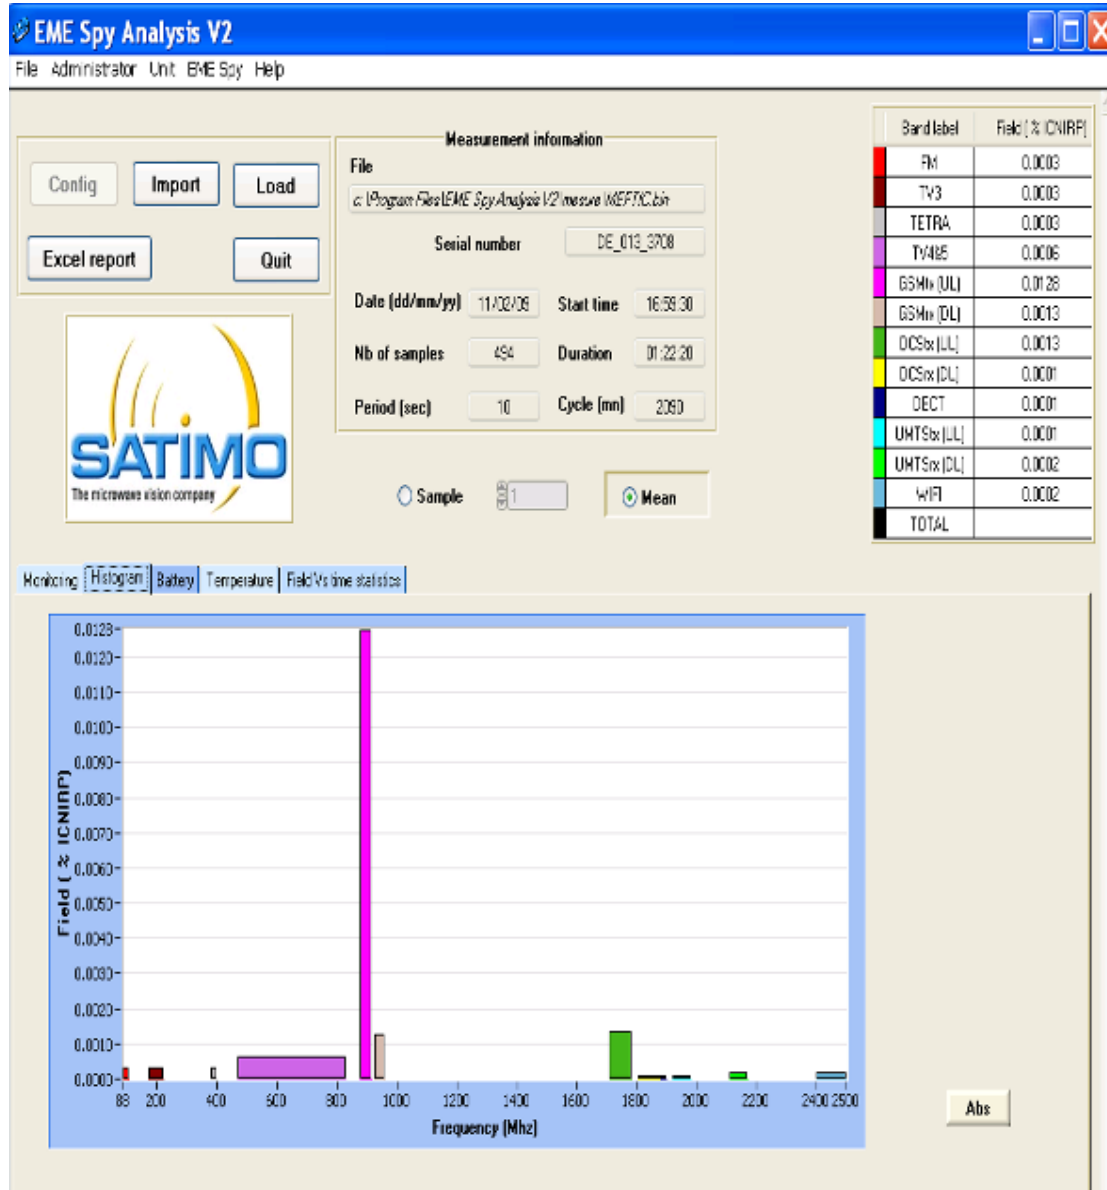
EME Spy Analysis V2

File Administrator Unit EME Spy Help

Config Import Load

Excel report Quit

Measurement information

File

c:\Program Files\EME Spy Analysis V2\mesure\MEFTIC.bin

Serial number DE_013_3708

Date (dd/mm/yy) 11/02/09 Start time 16:59:30

Nb of samples 494 Duration 01:22:20

Period (sec) 10 Cycle (mn) 2090

SATIMO
The microwave vision company

Sample 1 Mean

| Band label | Field ( % ICNIRP) |
|---|---|
| FM | 0.0003 |
| TV3 | 0.0003 |
| TETRA | 0.0003 |
| TV4&5 | 0.0006 |
| GSMtx (UL) | 0.0128 |
| GSMrx (DL) | 0.0013 |
| DCStx (UL) | 0.0013 |
| DCSrx (DL) | 0.0001 |
| DECT | 0.0001 |
| UMTStx (UL) | 0.0001 |
| UMTSrx (DL) | 0.0002 |
| WIFI | 0.0002 |
| TOTAL | |

Monitoring Histogram Battery Temperature Field Vs time statistics

0.0128 0.0120 0.0110 0.0100 0.0090 0.0080 0.0070 0.0060 0.0050 0.0040 0.0030 0.0020 0.0010 0.0000

Field ( % ICNIRP)

88 200 400 600 800 1000 1200 1400 1600 1800 2000 2200 2400 2500

Frequency (Mhz)

Abs